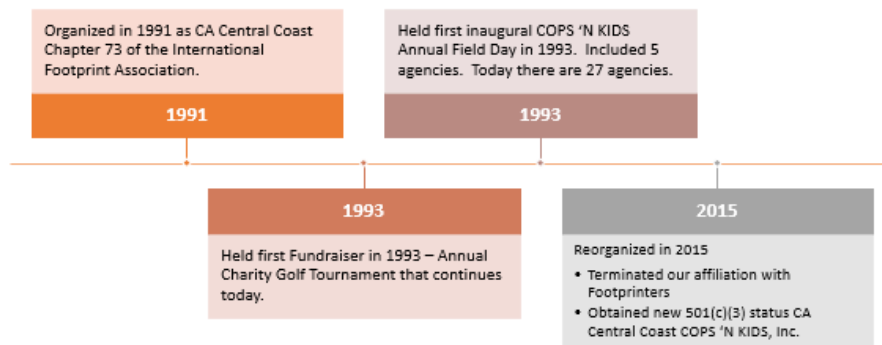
Organized in 1991 as CA Central Coast Chapter 73 of the International Footprint Association.

1991

Held first inaugural COPS 'N KIDS Annual Field Day in 1993. Included 5 agencies. Today there are 27 agencies.

1993

1993

Held first Fundraiser in 1993 – Annual Charity Golf Tournament that continues today.

2015

Reorganized in 2015

- Terminated our affiliation with Footprinters
- Obtained new 501(c)(3) status CA Central Coast COPS 'N KIDS, Inc.